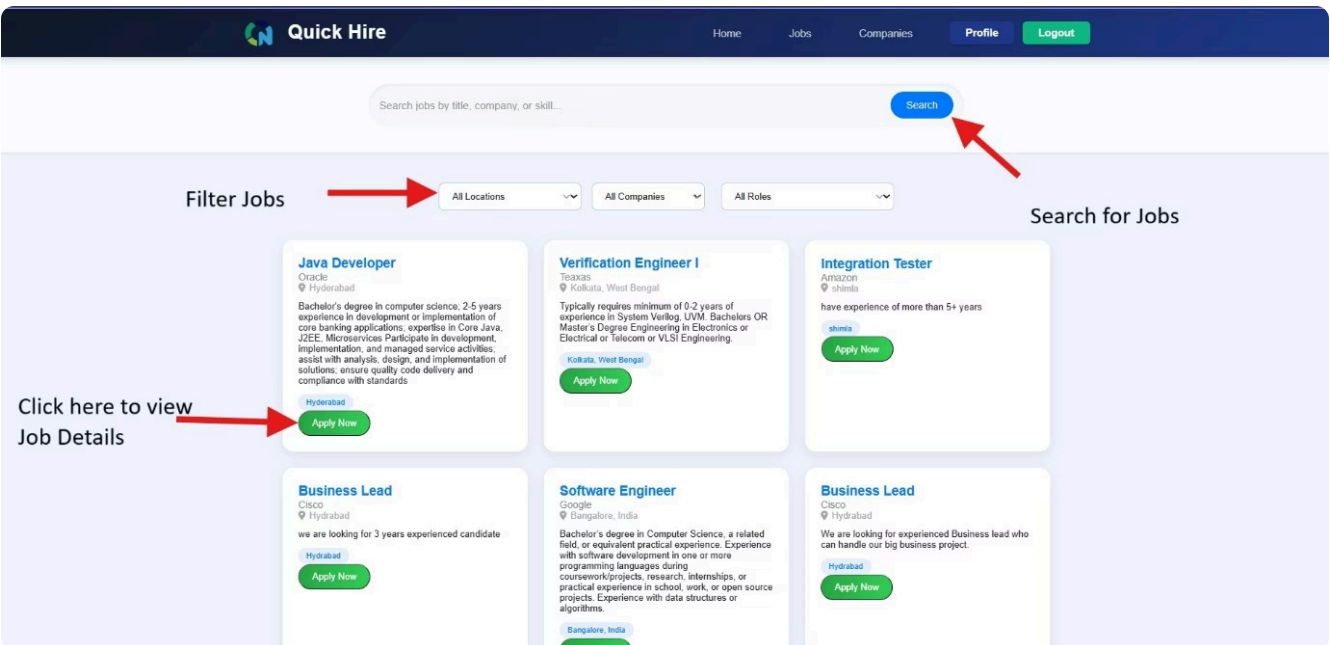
Quick Hire

Home Jobs Companies Profile Logout

Search jobs by title, company, or skill... Search

Filter Jobs

All Locations
All Companies
All Roles

Search for Jobs

Java Developer
Oracle
Hyderabad
Bachelor's degree in computer science; 2-5 years experience in development or implementation of core banking applications; expertise in Core Java, J2EE, Microservices Participate in development, implementation, and managed service activities; assist with analysis, design, and implementation of solutions; ensure quality code delivery and compliance with standards
Hyderabad
Apply Now

Verification Engineer I
Teaxas
Kolkata, West Bengal
Typically requires minimum of 0-2 years of experience in System Verilog, UVM. Bachelors OR Master's Degree Engineering in Electronics or Electrical or Telecom or VLSI Engineering.
Kolkata, West Bengal
Apply Now

Integration Tester
Amazon
shimla
have experience of more than 5+ years
shimla
Apply Now

Click here to view Job Details

Business Lead
Cisco
Hydrabad
we are looking for 3 years experienced candidate
Hydrabad
Apply Now

Software Engineer
Google
Bangalore, India
Bachelor's degree in Computer Science, a related field, or equivalent practical experience. Experience with software development in one or more programming languages during coursework/projects, research, internships, or practical experience in school, work, or open source projects. Experience with data structures or algorithms.
Bangalore, India

Business Lead
Cisco
Hydrabad
We are looking for experienced Business lead who can handle our big business project.
Hydrabad
Apply Now